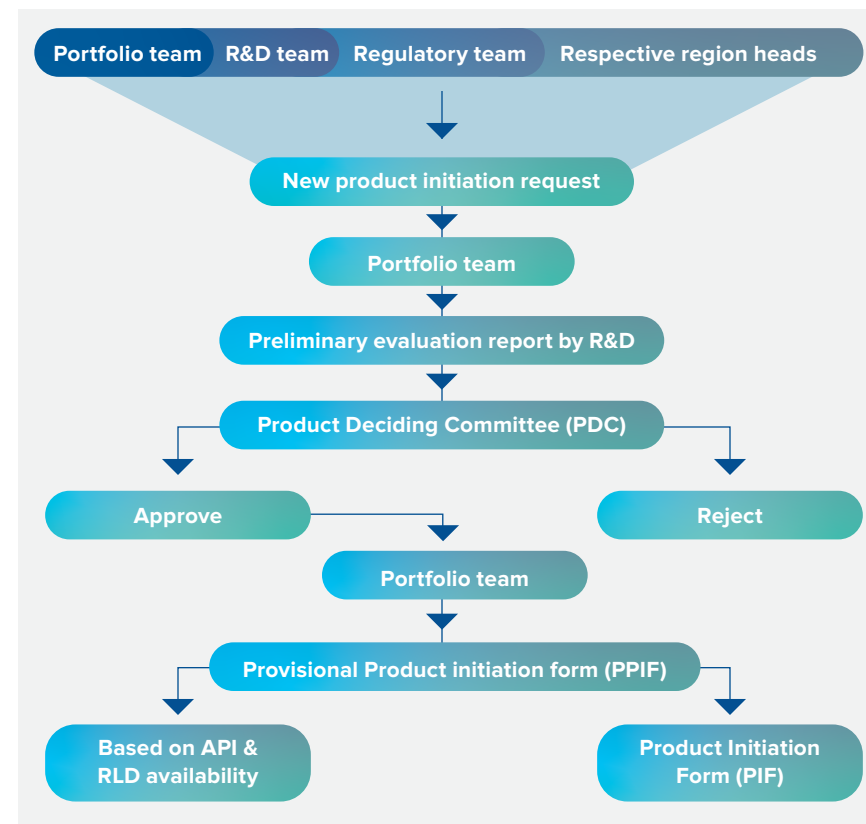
Portfolio team
R&D team
Regulatory team
Respective region heads

New product initiation request

Portfolio team

Preliminary evaluation report by R&D

Product Deciding Committee (PDC)

Approve

Reject

Portfolio team

Provisional Product initiation form (PPIF)

Based on API & RLD availability

Product Initiation Form (PIF)